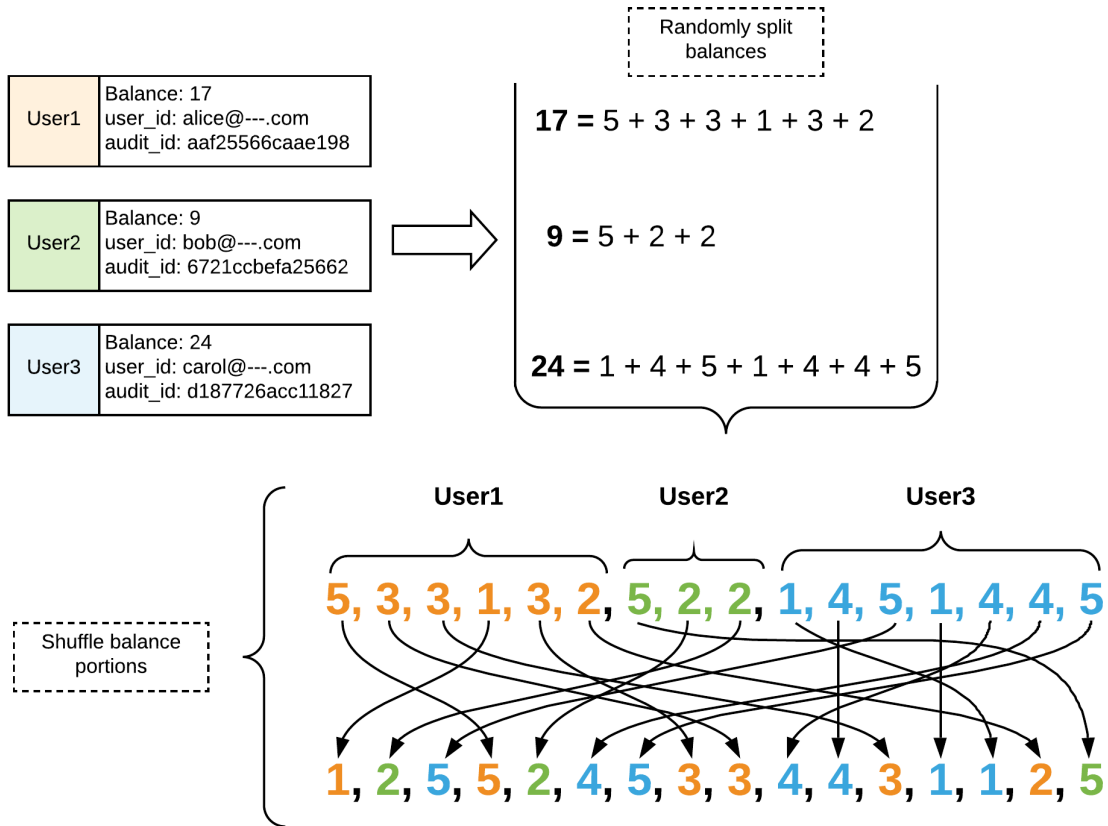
User1
Balance: 17
user_id: alice@---.com
audit_id: aaf25566caae198

User2
Balance: 9
user_id: bob@---.com
audit_id: 6721ccbefa25662

User3
Balance: 24
user_id: carol@---.com
audit_id: d187726acc11827

Randomly split balances

**17 =** 5 + 3 + 3 + 1 + 3 + 2

**9 =** 5 + 2 + 2

**24 =** 1 + 4 + 5 + 1 + 4 + 4 + 5

Shuffle balance portions

User1 User2 User3

5, 3, 3, 1, 3, 2, 5, 2, 2, 1, 4, 5, 1, 4, 4, 5

1, 2, 5, 5, 2, 4, 5, 3, 3, 4, 4, 3, 1, 1, 2, 5